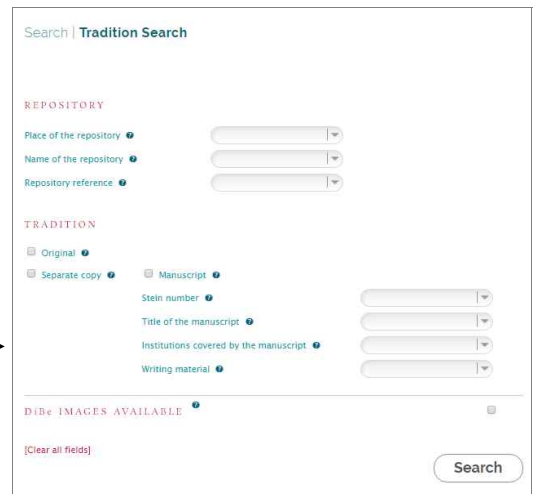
Search | Tradition Search

REPOSITORY

Place of the repository

Name of the repository

Repository reference

TRADITION

Original

Separate copy

Manuscript

Stein number

Title of the manuscript

Institutions covered by the manuscript

Writing material

DiBe IMAGES AVAILABLE

[Clear all fields]

Search